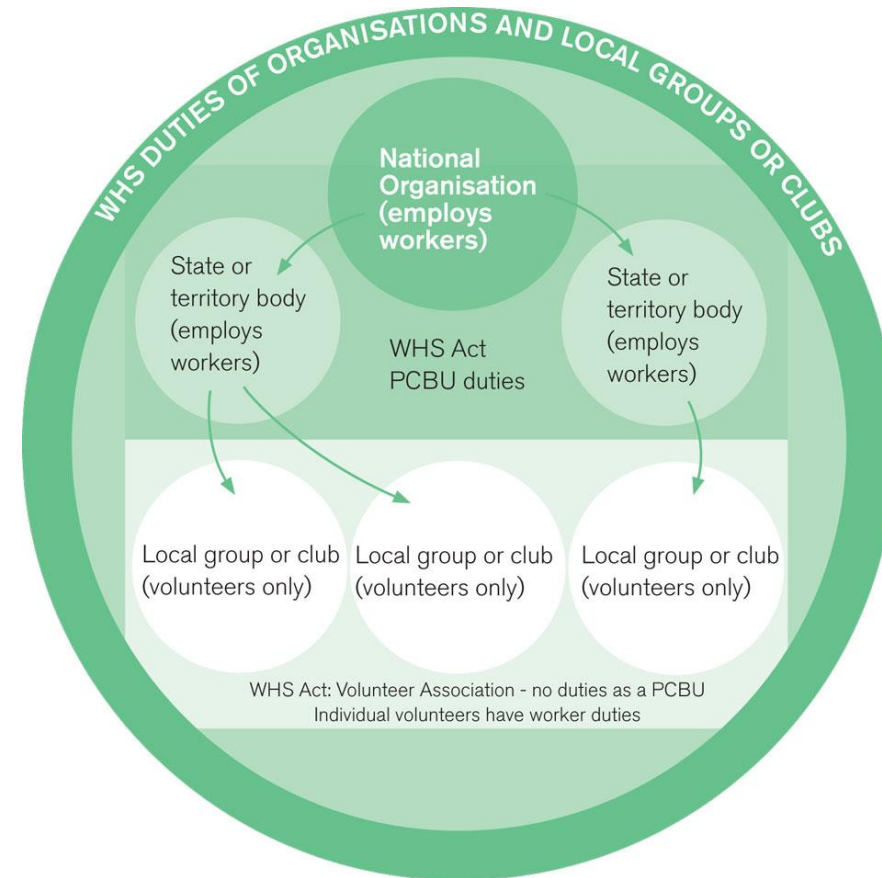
WHS DUTIES OF ORGANISATIONS AND LOCAL GROUPS OR CLUBS

National Organisation (employs workers)

State or territory body (employs workers)

WHS Act PCBU duties

State or territory body (employs workers)

Local group or club (volunteers only)

Local group or club (volunteers only)

Local group or club (volunteers only)

WHS Act: Volunteer Association - no duties as a PCBU
Individual volunteers have worker duties